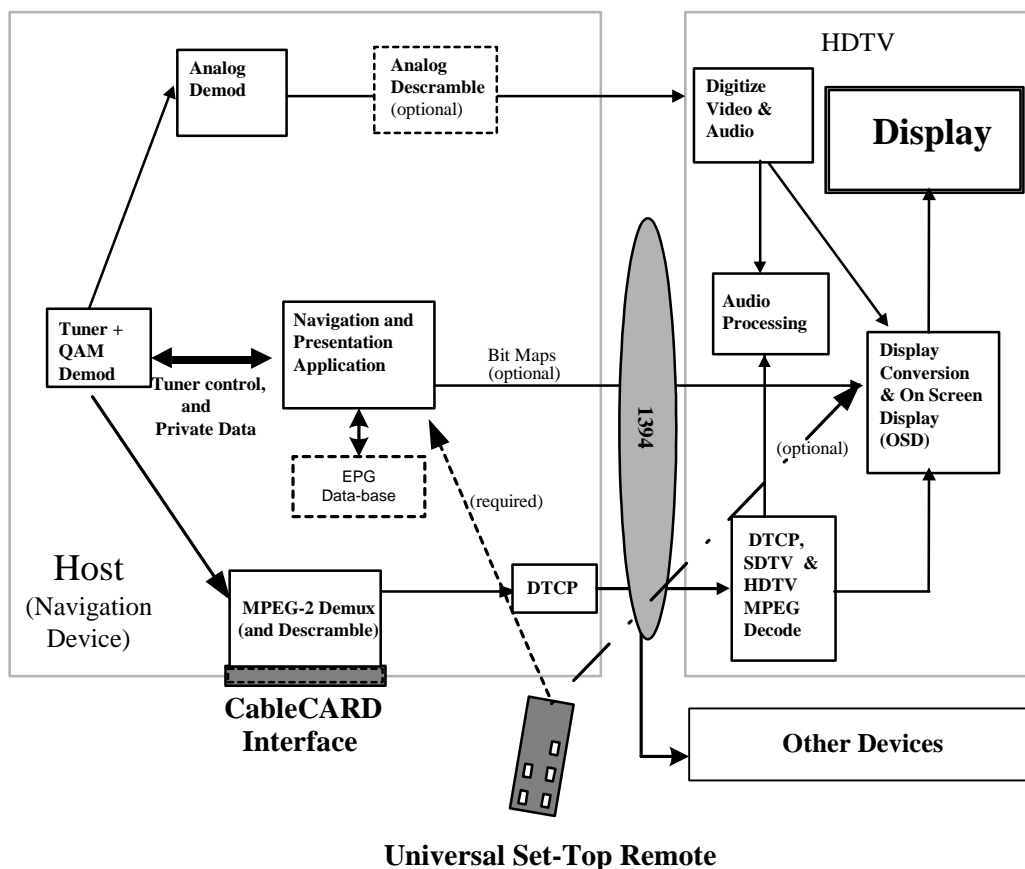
HDTV

Analog Demod

Analog Descramble (optional)

Digitize Video & Audio

Display

Audio Processing

Tuner + QAM Demod

Navigation and Presentation Application

Bit Maps (optional)

Display Conversion & On Screen Display (OSD)

Tuner control, and Private Data

1394

(optional)

EPG Data-base

(required)

Host (Navigation Device)

MPEG-2 Demux (and Descramble)

DTCP

DTCP, SDTV & HDTV MPEG Decode

CableCARD Interface

Other Devices

Universal Set-Top Remote